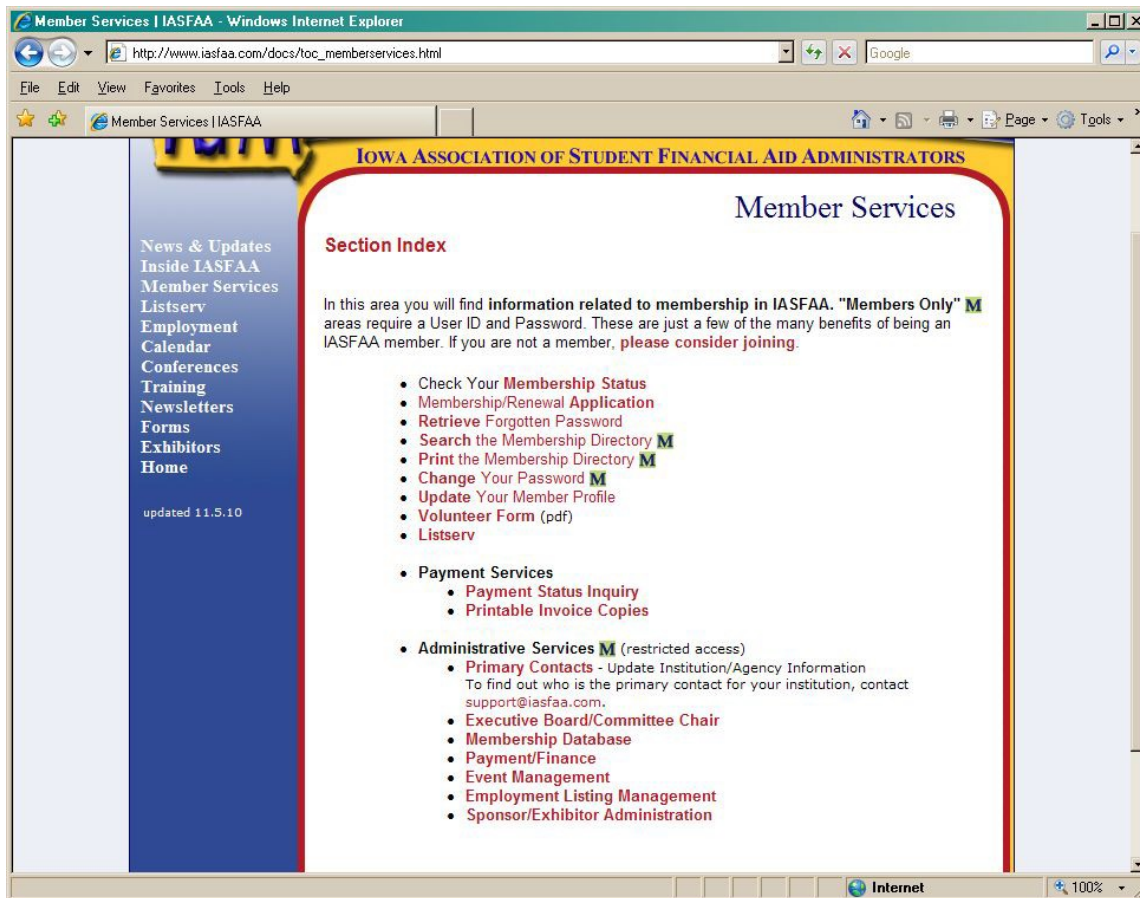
Member Services | IASFAA - Windows Internet Explorer

http://www.iasfaa.com/docs/toc_memberservices.html

Google

File Edit View Favorites Tools Help

Member Services | IASFAA

Page Tools

IOWA ASSOCIATION OF STUDENT FINANCIAL AID ADMINISTRATORS

Member Services

News & Updates
Inside IASFAA
Member Services
Listserv
Employment
Calendar
Conferences
Training
Newsletters
Forms
Exhibitors
Home

updated 11.5.10

Section Index

In this area you will find information related to membership in IASFAA. "Members Only" M areas require a User ID and Password. These are just a few of the many benefits of being an IASFAA member. If you are not a member, please consider joining.

- Check Your Membership Status
- Membership/Renewal Application
- Retrieve Forgotten Password
- Search the Membership Directory M
- Print the Membership Directory M
- Change Your Password M
- Update Your Member Profile
- Volunteer Form (pdf)
- Listserv

- Payment Services
  - Payment Status Inquiry
  - Printable Invoice Copies

- Administrative Services M (restricted access)
  - Primary Contacts - Update Institution/Agency Information
    To find out who is the primary contact for your institution, contact support@iasfaa.com.
  - Executive Board/Committee Chair
  - Membership Database
  - Payment/Finance
  - Event Management
  - Employment Listing Management
  - Sponsor/Exhibitor Administration

Internet

100%